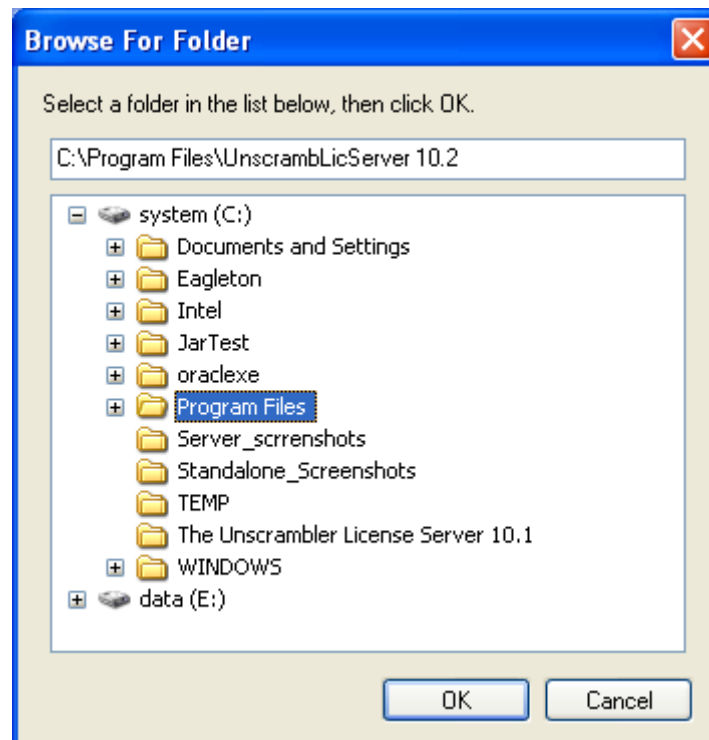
Browse For Folder

Select a folder in the list below, then click OK.

C:\Program Files\UnscrambLicServer 10.2

system (C:)
Documents and Settings
Eagleton
Intel
JarTest
oraclexe
Program Files
Server_scrrenshots
Standalone_Screenshots
TEMP
The Unscrambler License Server 10.1
WINDOWS
data (E:)

OK
Cancel